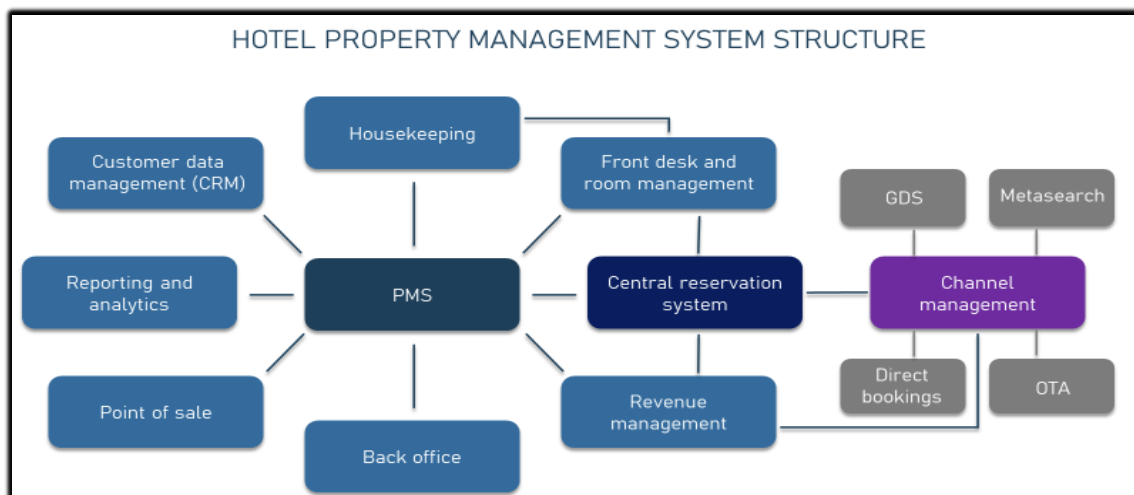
HOTEL PROPERTY MANAGEMENT SYSTEM STRUCTURE

Housekeeping

Customer data management (CRM)

Front desk and room management

GDS

Metasearch

Reporting and analytics

PMS

Central reservation system

Channel management

Point of sale

Direct bookings

OTA

Revenue management

Back office